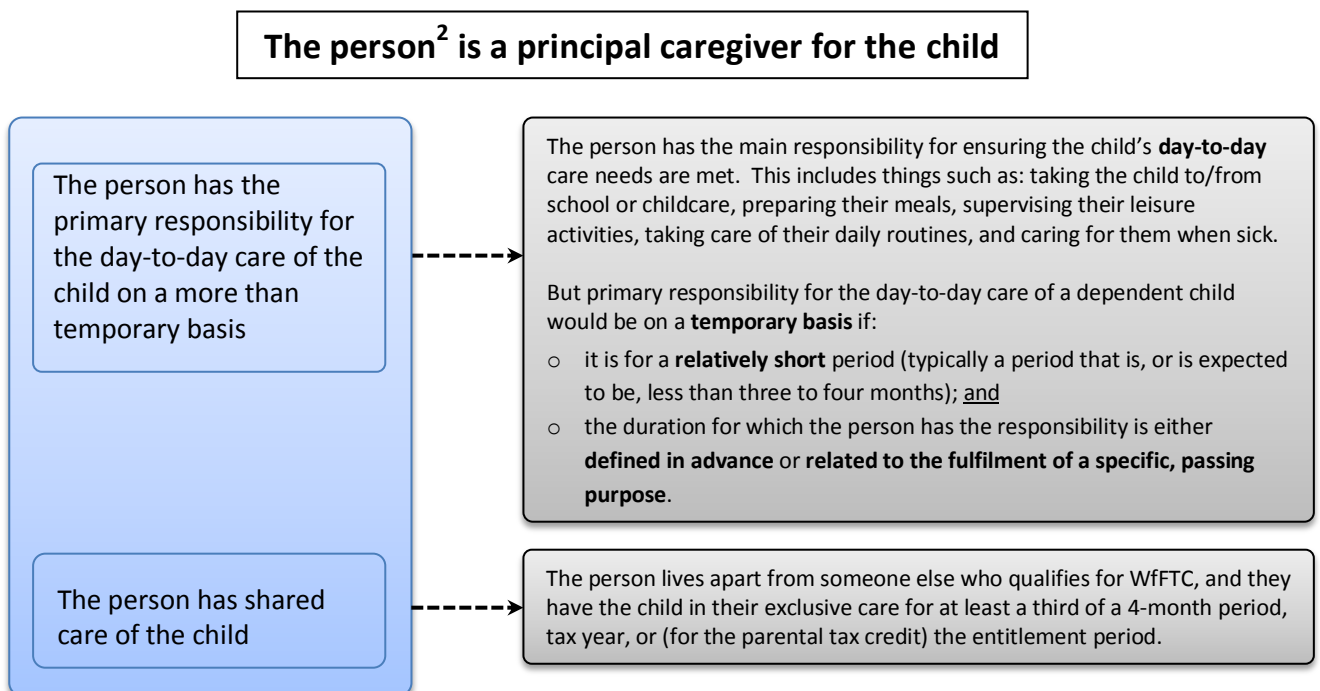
The person$^2$ is a principal caregiver for the child

The person has the primary responsibility for the day-to-day care of the child on a more than temporary basis

The person has the main responsibility for ensuring the child's **day-to-day** care needs are met. This includes things such as: taking the child to/from school or childcare, preparing their meals, supervising their leisure activities, taking care of their daily routines, and caring for them when sick.

But primary responsibility for the day-to-day care of a dependent child would be on a **temporary basis** if:

- it is for a **relatively short** period (typically a period that is, or is expected to be, less than three to four months); and
- the duration for which the person has the responsibility is either **defined in advance** or **related to the fulfilment of a specific, passing purpose**.

The person has shared care of the child

The person lives apart from someone else who qualifies for WfFTC, and they have the child in their exclusive care for at least a third of a 4-month period, tax year, or (for the parental tax credit) the entitlement period.